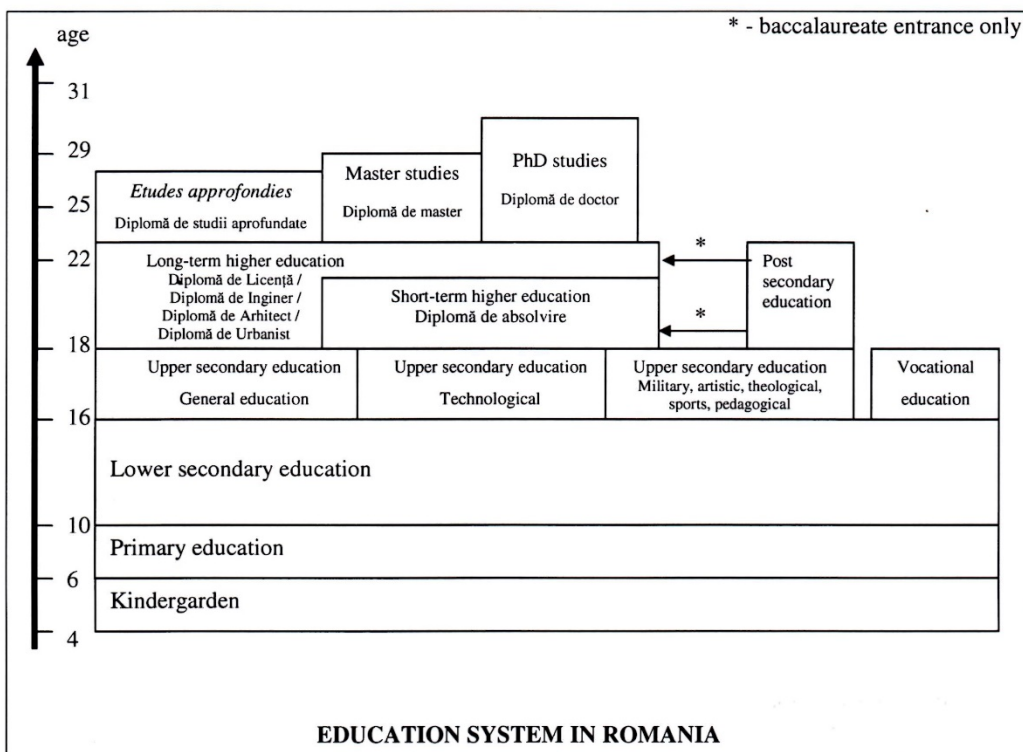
age

\* - baccalaureate entrance only

31

29

25

22

18

16

10

6

4

*Etudes approfondies*
Diplomă de studii aprofundate

Master studies
Diplomă de master

PhD studies
Diplomă de doctor

Long-term higher education
Diplomă de Licenţă / Diplomă de Inginer / Diplomă de Arhitect / Diplomă de Urbanist

Short-term higher education
Diplomă de absolvire

\*

\*

Post secondary education

Upper secondary education
General education

Upper secondary education
Technological

Upper secondary education
Military, artistic, theological, sports, pedagogical

Vocational education

Lower secondary education

Primary education

Kindergarden

EDUCATION SYSTEM IN ROMANIA